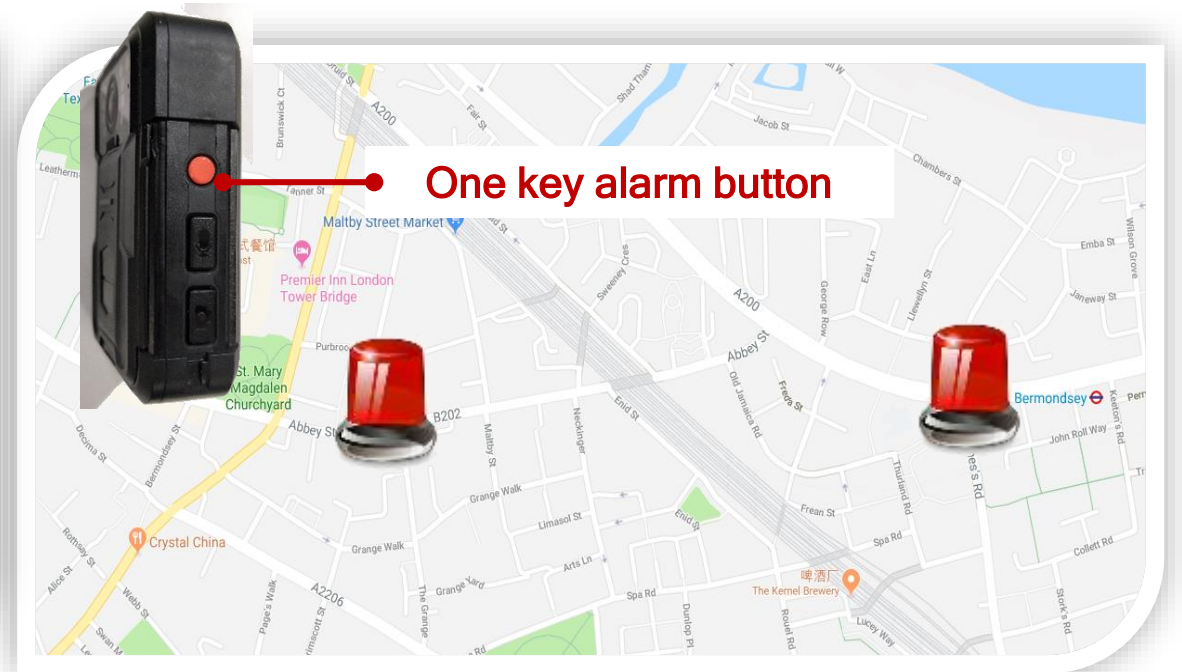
One key alarm button

A200
Fair St
Jacob St
Chambers St
Brunswick Ct
Leatherm
Tanner St
Maltby Street Market
Emba St
Wilson Grove
式餐馆
Premier Inn London Tower Bridge
Sweeney Cres
A200
George Row
East Ln
Llewellyn St
Janeway St
Purbrook
Abbey St
St. Mary Magdalen Churchyard
Old Jamaica Rd
Frean St
Bermondsey
Abbey St
B202
Enid St
John Roll Way
Keeton's Rd
Decima St
Bermondsey St
Maltby St
Neckinger
Thurland Rd
Grange Walk
Limasol St
Enid St
Frean St
Spa Rd
Rothsay St
Crystal China
Grange Walk
Arts Ln
Collett Rd
Alice St
A2206
Grange Yard
啤酒厂
The Kernel Brewery
Webb St
Page's Walk
Mina Rd
Spa Rd
Dunlop Pl
Rouel Rd
Lucey Way
Stork's Rd
Swan
The Grange